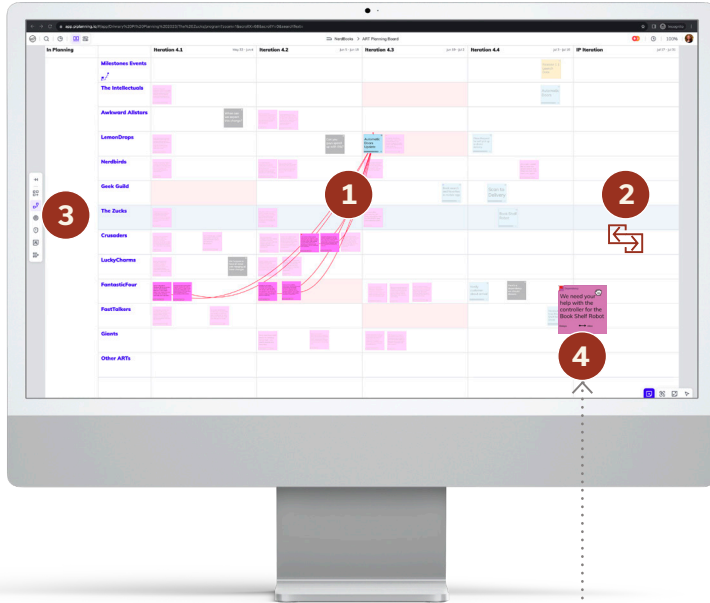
In Planning

Iteration 4.1

Iteration 4.2

Iteration 4.3

Iteration 4.4

IP Iteration

NerdBooks > ART Planning Board

Milestones Events

The Intellectuals

Awkward Allstars

LemonDrops

Nerdbirds

Geek Guild

The Zucks

Crusaders

LuckyCharms

FantasticFour

FastTalkers

Giants

Other ARTs

1

2

3

4

We need your help with the controller for the Book Shelf Robot

100%